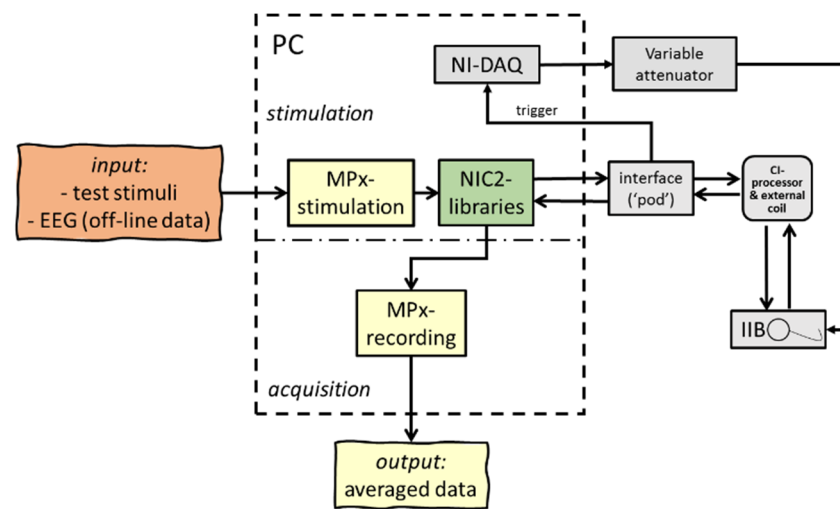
PC

NI-DAQ

Variable attenuator

stimulation

trigger

input:
- test stimuli
- EEG (off-line data)

MPx-stimulation

NIC2-libraries

interface ('pod')

CI-processor & external coil

MPx-recording

IIB

acquisition

output:
averaged data